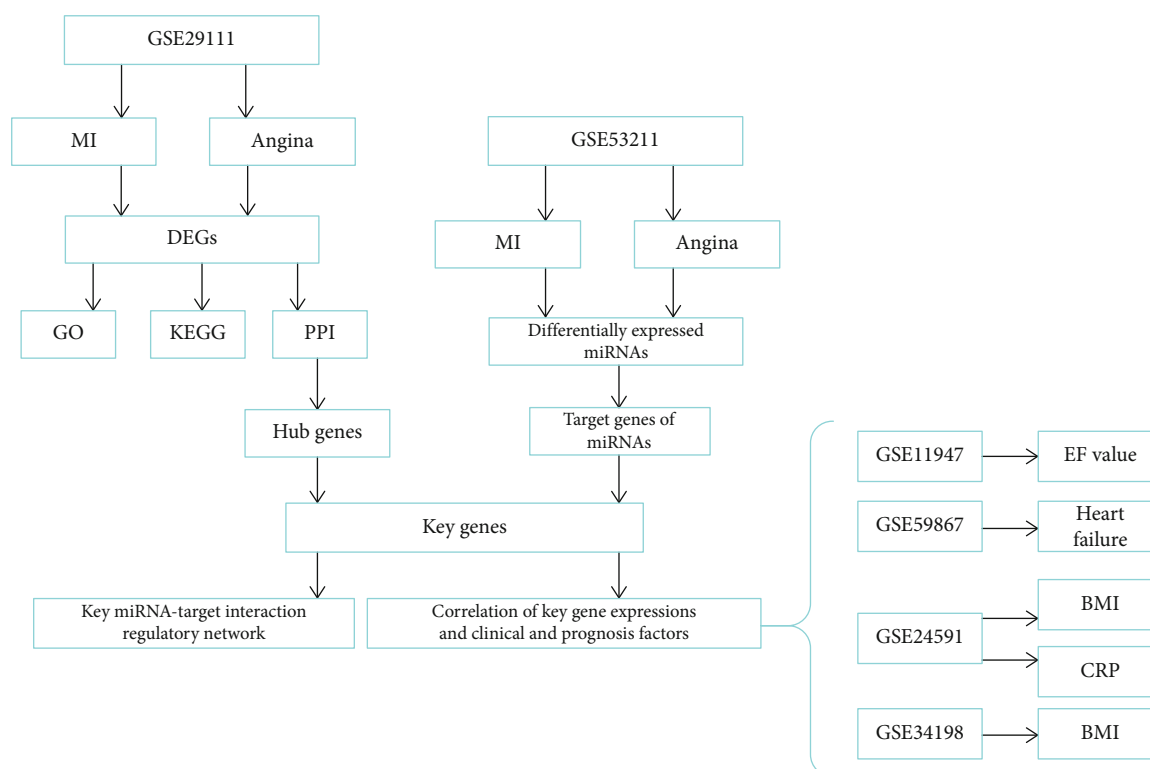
GSE29111

MI

Angina

DEGs

GO

KEGG

PPI

Hub genes

GSE53211

MI

Angina

Differentially expressed miRNAs

Target genes of miRNAs

Key genes

Key miRNA-target interaction regulatory network

Correlation of key gene expressions and clinical and prognosis factors

GSE11947

EF value

GSE59867

Heart failure

GSE24591

BMI

CRP

GSE34198

BMI